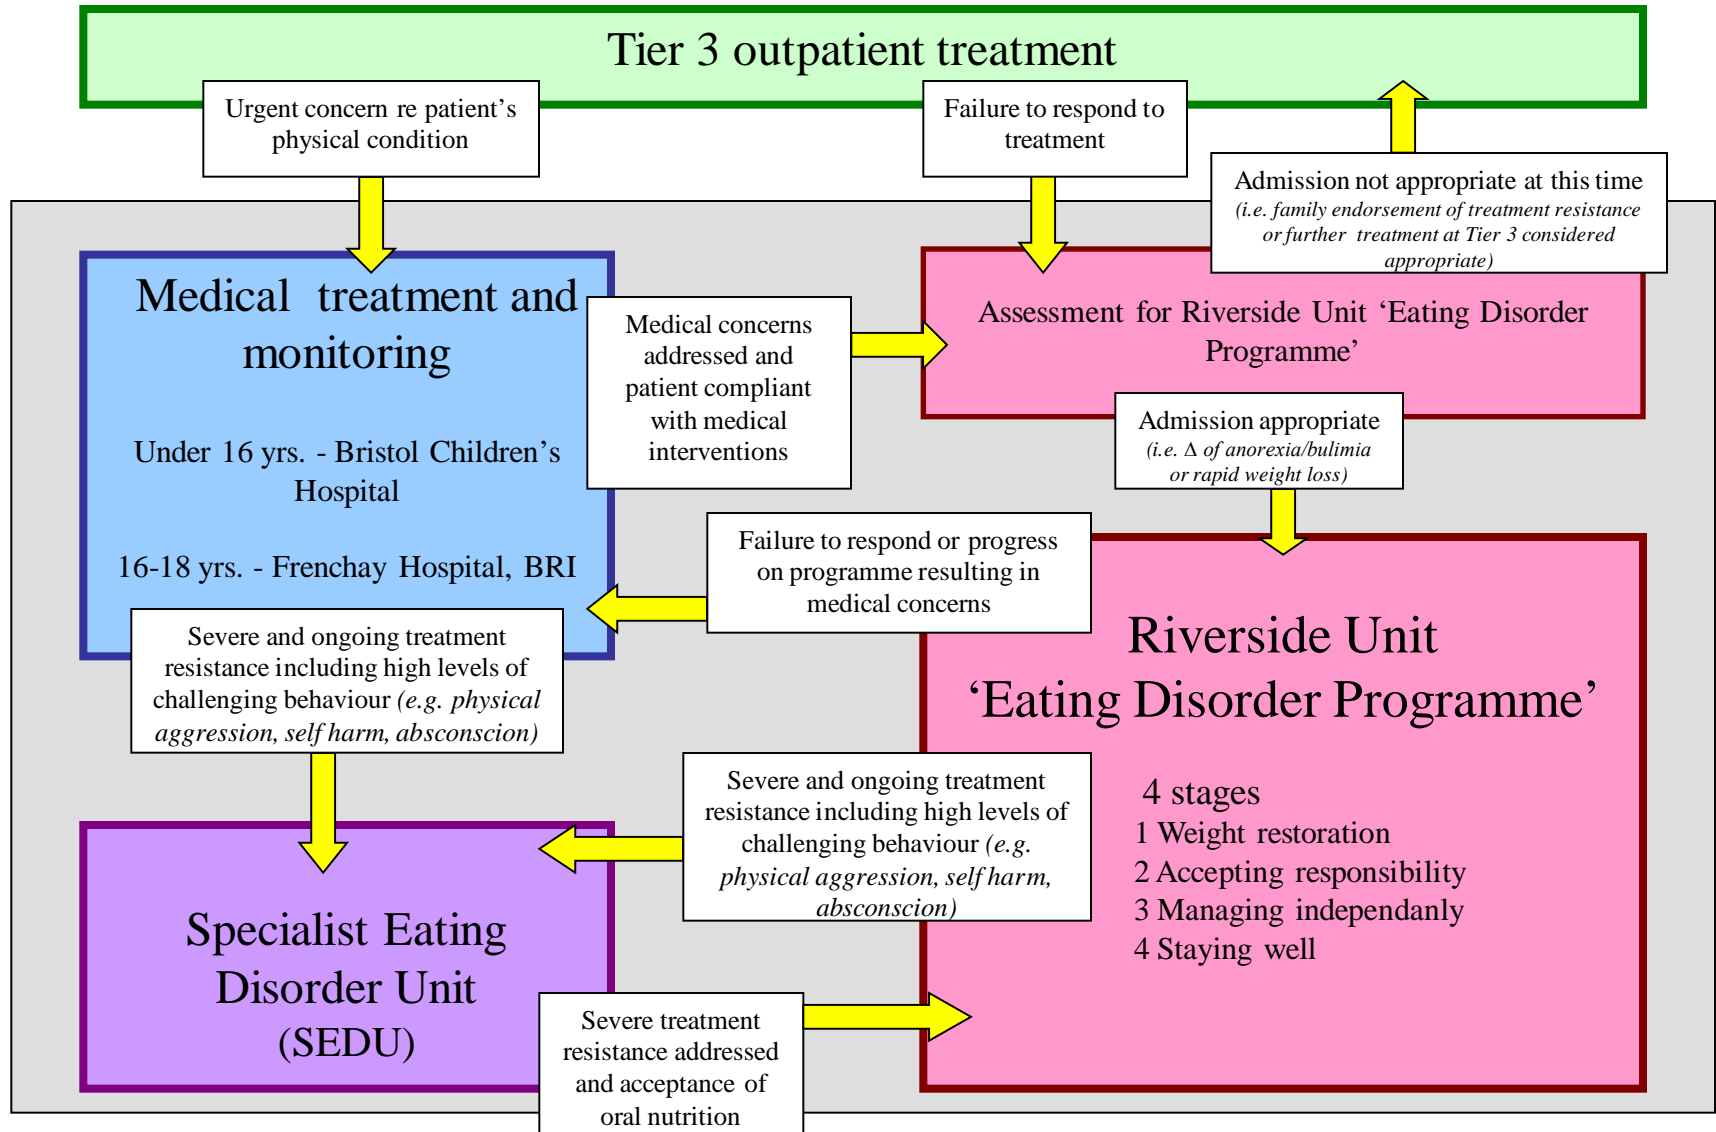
Tier 3 outpatient treatment

Urgent concern re patient's physical condition

Failure to respond to treatment

Admission not appropriate at this time
(i.e. family endorsement of treatment resistance or further treatment at Tier 3 considered appropriate)

Medical treatment and monitoring

Under 16 yrs. - Bristol Children's Hospital

16-18 yrs. - Frenchay Hospital, BRI

Medical concerns addressed and patient compliant with medical interventions

Assessment for Riverside Unit 'Eating Disorder Programme'

Admission appropriate
(i.e. Δ of anorexia/bulimia or rapid weight loss)

Failure to respond or progress on programme resulting in medical concerns

Severe and ongoing treatment resistance including high levels of challenging behaviour (e.g. physical aggression, self harm, absconscion)

Riverside Unit
'Eating Disorder Programme'

4 stages
1 Weight restoration
2 Accepting responsibility
3 Managing independantly
4 Staying well

Severe and ongoing treatment resistance including high levels of challenging behaviour (e.g. physical aggression, self harm, absconscion)

Specialist Eating Disorder Unit
(SEDU)

Severe treatment resistance addressed and acceptance of oral nutrition